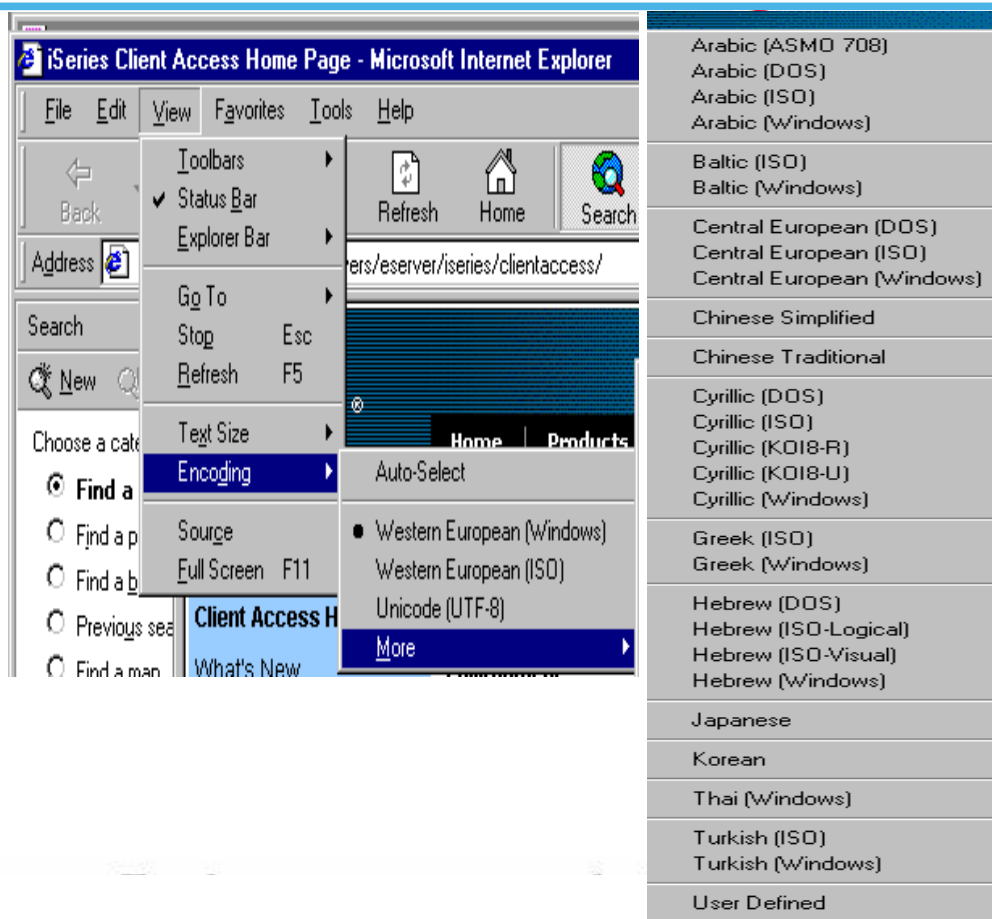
iSeries Client Access Home Page - Microsoft Internet Explorer

File Edit View Favorites Tools Help

Back

Refresh Home Search

Address

ers/eserver/iseries/clientaccess/

Search

New

Choose a cate

Find a

Find a p

Find a b

Previous sea

Find a map

Toolbars
Status Bar
Explorer Bar

Go To
Stop Esc
Refresh F5

Text Size
Encoding

Source
Full Screen F11

Home Products

Client Access H

What's New

Auto-Select

Western European (Windows)
Western European (ISO)
Unicode (UTF-8)
More

Arabic (ASMO 708)
Arabic (DOS)
Arabic (ISO)
Arabic (Windows)

Baltic (ISO)
Baltic (Windows)

Central European (DOS)
Central European (ISO)
Central European (Windows)

Chinese Simplified

Chinese Traditional

Cyrillic (DOS)
Cyrillic (ISO)
Cyrillic (KOI8-R)
Cyrillic (KOI8-U)
Cyrillic (Windows)

Greek (ISO)
Greek (Windows)

Hebrew (DOS)
Hebrew (ISO-Logical)
Hebrew (ISO-Visual)
Hebrew (Windows)

Japanese

Korean

Thai (Windows)

Turkish (ISO)
Turkish (Windows)

User Defined